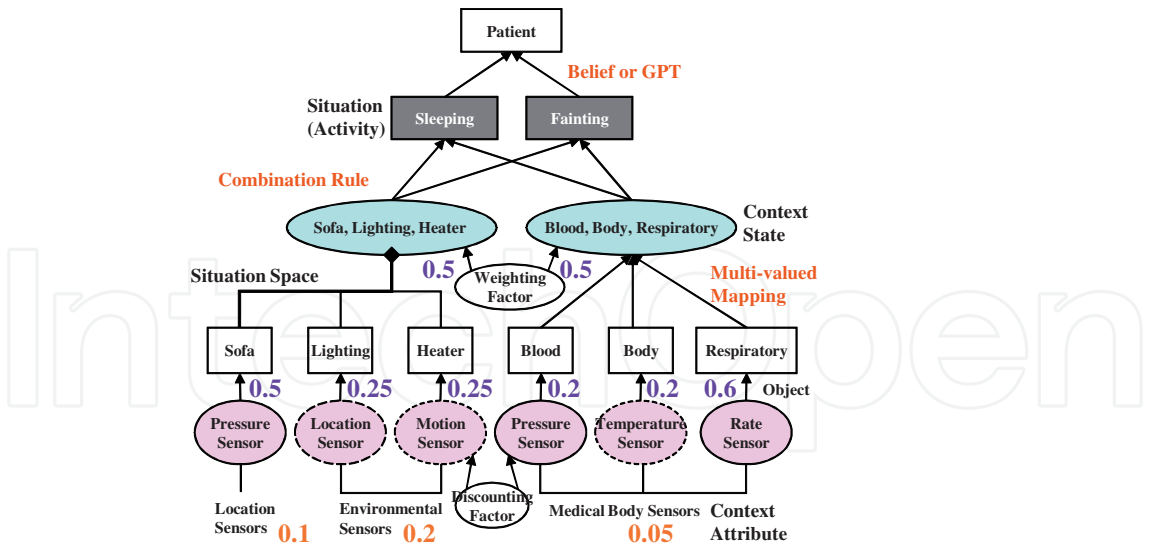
Patient

Belief or GPT

Situation (Activity)

Sleeping

Fainting

Combination Rule

Sofa, Lighting, Heater

Blood, Body, Respiratory

Context State

Situation Space

0.5

Weighting Factor

0.5

Multi-valued Mapping

Sofa

Lighting

Heater

Blood

Body

Respiratory

0.5

0.25

0.25

0.2

0.2

0.6

Object

Pressure Sensor

Location Sensor

Motion Sensor

Pressure Sensor

Temperature Sensor

Rate Sensor

Location Sensors

0.1

Environmental Sensors

0.2

Discounting Factor

Medical Body Sensors

0.05

Context Attribute